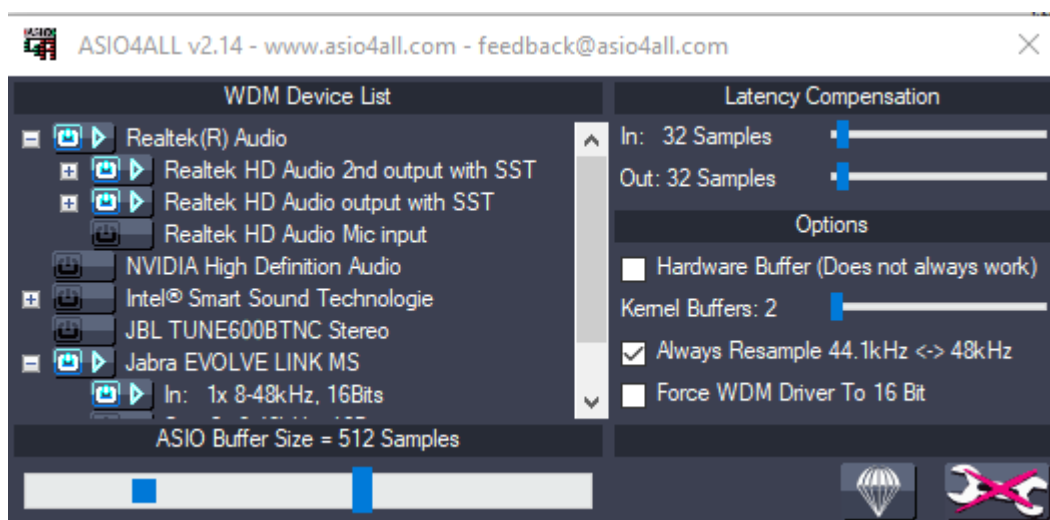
ASIO4ALL v2.14 - www.asio4all.com - feedback@asio4all.com

WDM Device List

Realtek(R) Audio
Realtek HD Audio 2nd output with SST
Realtek HD Audio output with SST
Realtek HD Audio Mic input
NVIDIA High Definition Audio
Intel® Smart Sound Technologie
JBL TUNE600BTNC Stereo
Jabra EVOLVE LINK MS
In: 1x 8-48kHz, 16Bits
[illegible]

ASIO Buffer Size = 512 Samples

Latency Compensation

In: 32 Samples
Out: 32 Samples

Options

Hardware Buffer (Does not always work)
Kernel Buffers: 2
Always Resample 44.1kHz <-> 48kHz
Force WDM Driver To 16 Bit